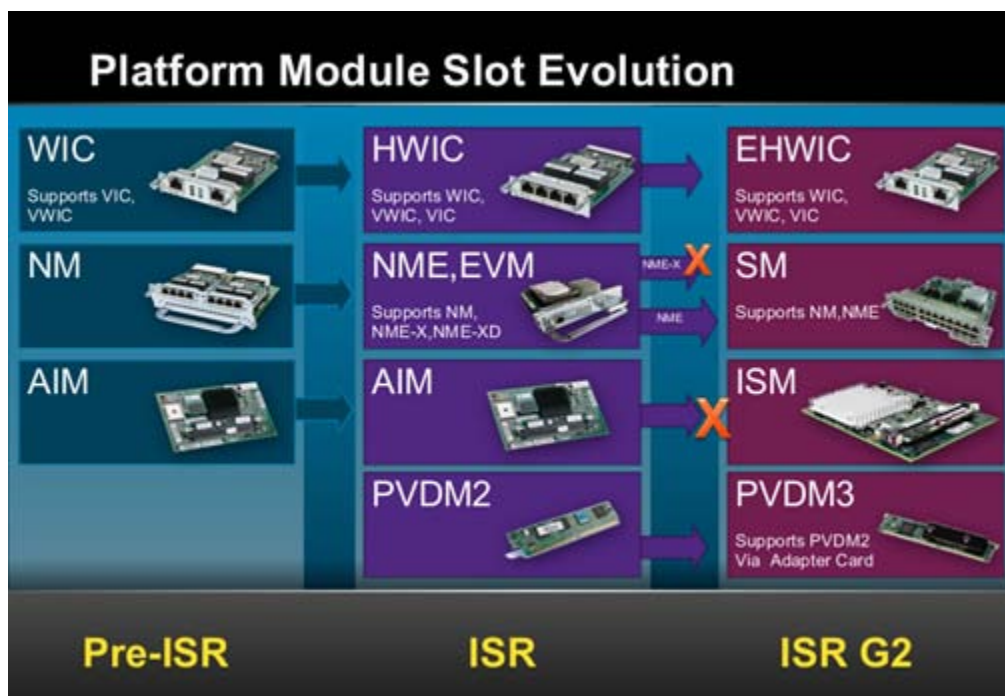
Platform Module Slot Evolution

WIC
Supports VIC, VWIC

NM

AIM

HWIC
Supports WIC, VWIC, VIC

NME,EVM
Supports NM, NME-X,NME-XD

AIM

PVDM2

NME-X

NME

EHWIC
Supports WIC, VWIC, VIC

SM
Supports NM,NME

ISM

PVDM3
Supports PVDM2 Via Adapter Card

Pre-ISR

ISR

ISR G2